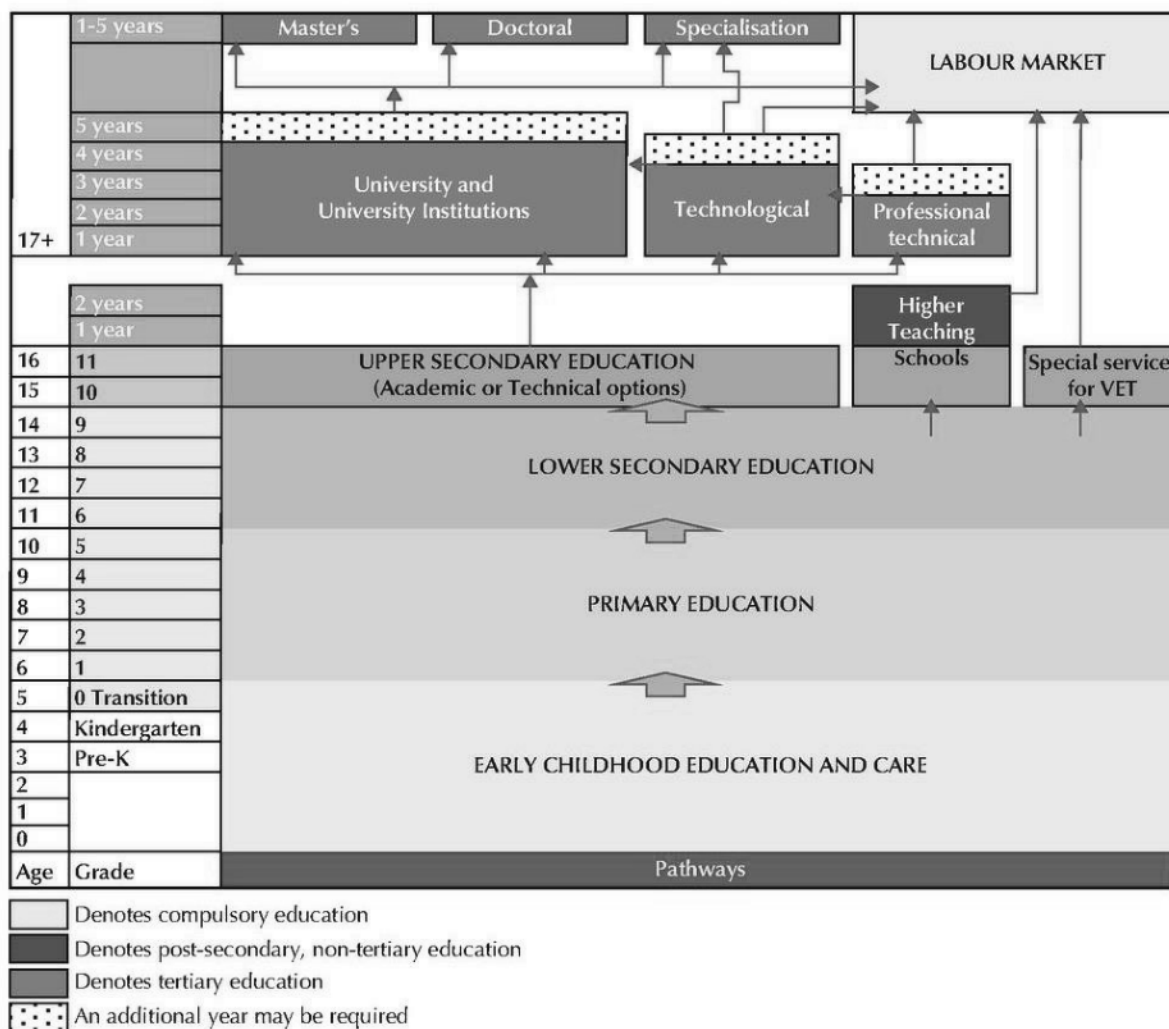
1-5 years

Master's

Doctoral

Specialisation

LABOUR MARKET

5 years
4 years
3 years
2 years
17+ 1 year

University and University Institutions

Technological

Professional technical

2 years
1 year

Higher Teaching Schools

| Age | Grade |
|---|---|
| 16 | 11 |
| 15 | 10 |
| 14 | 9 |
| 13 | 8 |
| 12 | 7 |
| 11 | 6 |
| 10 | 5 |
| 9 | 4 |
| 8 | 3 |
| 7 | 2 |
| 6 | 1 |
| 5 | 0 Transition |
| 4 | Kindergarten |
| 3 | Pre-K |
| 2 | |
| 1 | |
| 0 | |

UPPER SECONDARY EDUCATION (Academic or Technical options)

Special service for VET

LOWER SECONDARY EDUCATION

PRIMARY EDUCATION

EARLY CHILDHOOD EDUCATION AND CARE

Pathways

Denotes compulsory education

Denotes post-secondary, non-tertiary education

Denotes tertiary education

An additional year may be required